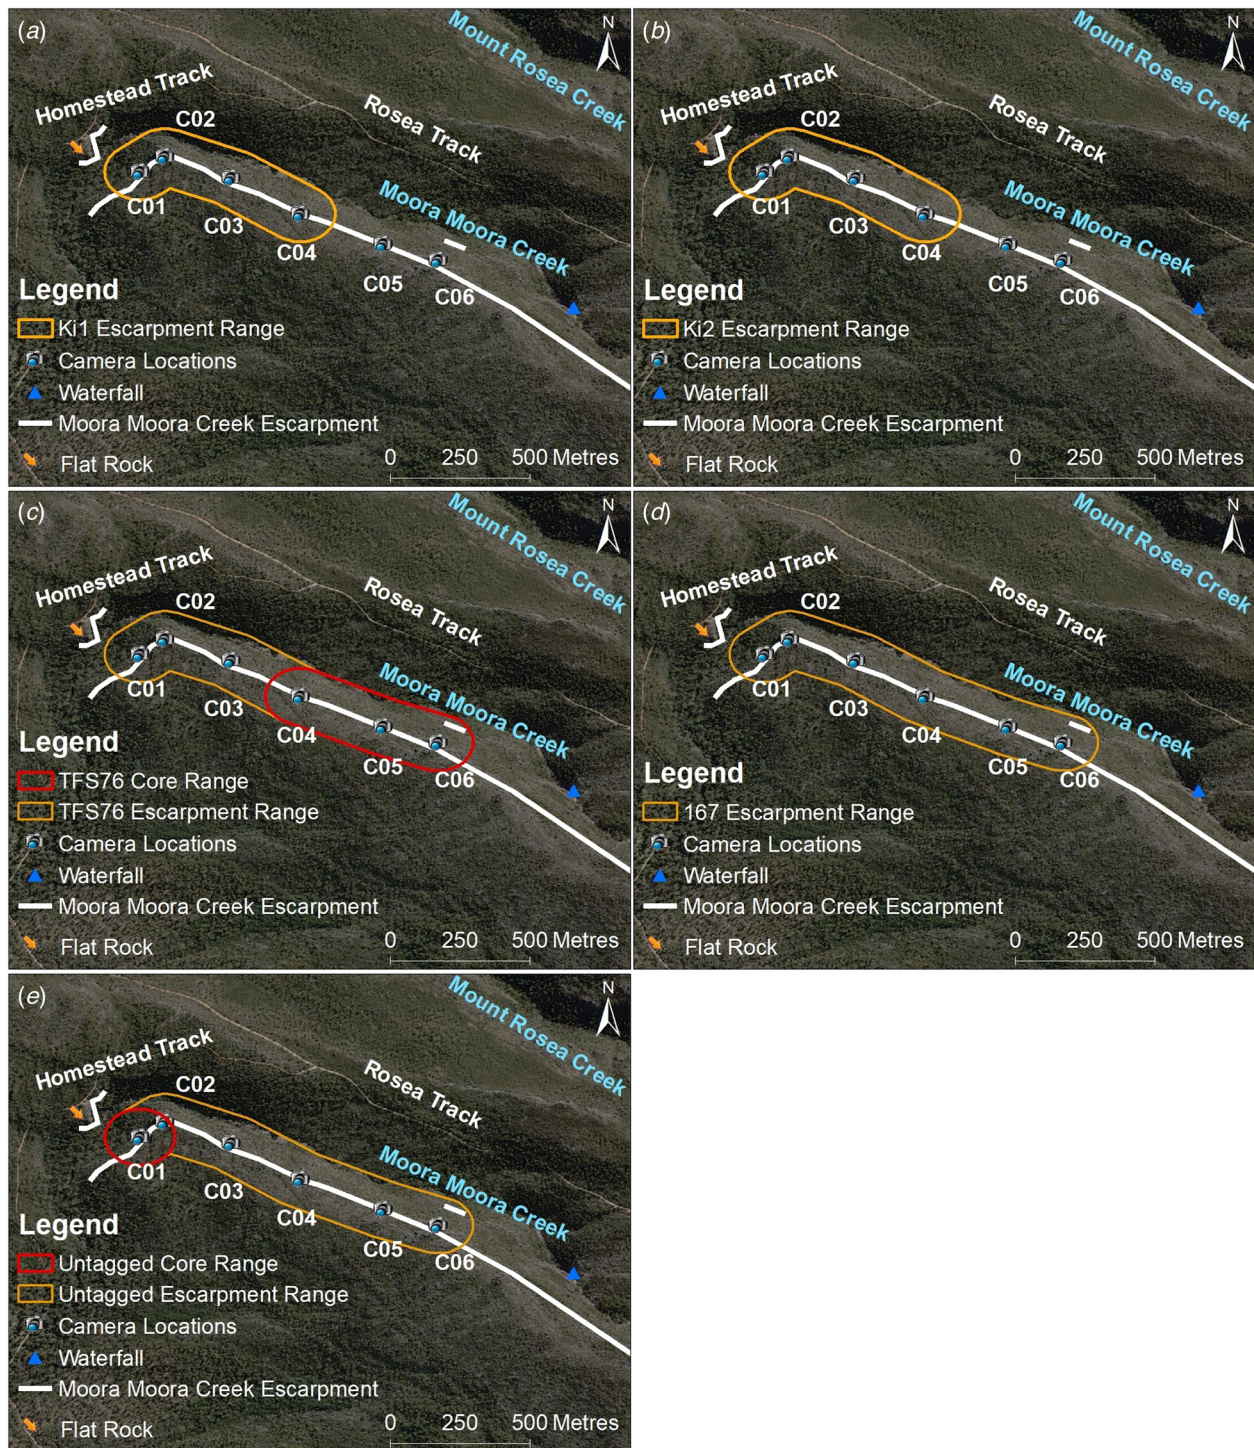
(a)
N
Mount Rosea Creek
Homestead Track
Rosea Track
C02
C01
C03
C04
Moora Moora Creek
C05
C06
Legend
Ki1 Escarpment Range
Camera Locations
Waterfall
Moora Moora Creek Escarpment
Flat Rock
0 250 500 Metres

(b)
N
Mount Rosea Creek
Homestead Track
Rosea Track
C02
C01
C03
C04
Moora Moora Creek
C05
C06
Legend
Ki2 Escarpment Range
Camera Locations
Waterfall
Moora Moora Creek Escarpment
Flat Rock
0 250 500 Metres

(c)
N
Mount Rosea Creek
Homestead Track
Rosea Track
C02
C01
C03
C04
Moora Moora Creek
C05
C06
Legend
TFS76 Core Range
TFS76 Escarpment Range
Camera Locations
Waterfall
Moora Moora Creek Escarpment
Flat Rock
0 250 500 Metres

(d)
N
Mount Rosea Creek
Homestead Track
Rosea Track
C02
C01
C03
C04
Moora Moora Creek
C05
C06
Legend
167 Escarpment Range
Camera Locations
Waterfall
Moora Moora Creek Escarpment
Flat Rock
0 250 500 Metres

(e)
N
Mount Rosea Creek
Homestead Track
Rosea Track
C02
C01
C03
C04
Moora Moora Creek
C05
C06
Legend
Untagged Core Range
Untagged Escarpment Range
Camera Locations
Waterfall
Moora Moora Creek Escarpment
Flat Rock
0 250 500 Metres